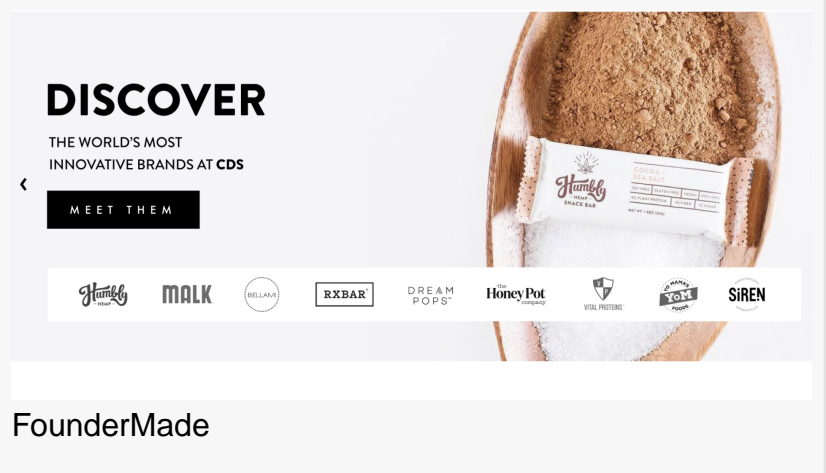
DISCOVER

THE WORLD'S MOST INNOVATIVE BRANDS AT **CDS**

‹

MEET THEM

Humbly HEMP SNACK BAR COCOA + SEA SALT

Humbly HEMP

MALK

BELLAMI

RXBAR

DREAM POPS

the Honey Pot company

VITAL PROTEINS

YO MAMA'S YOM FOODS

SiREN

FounderMade